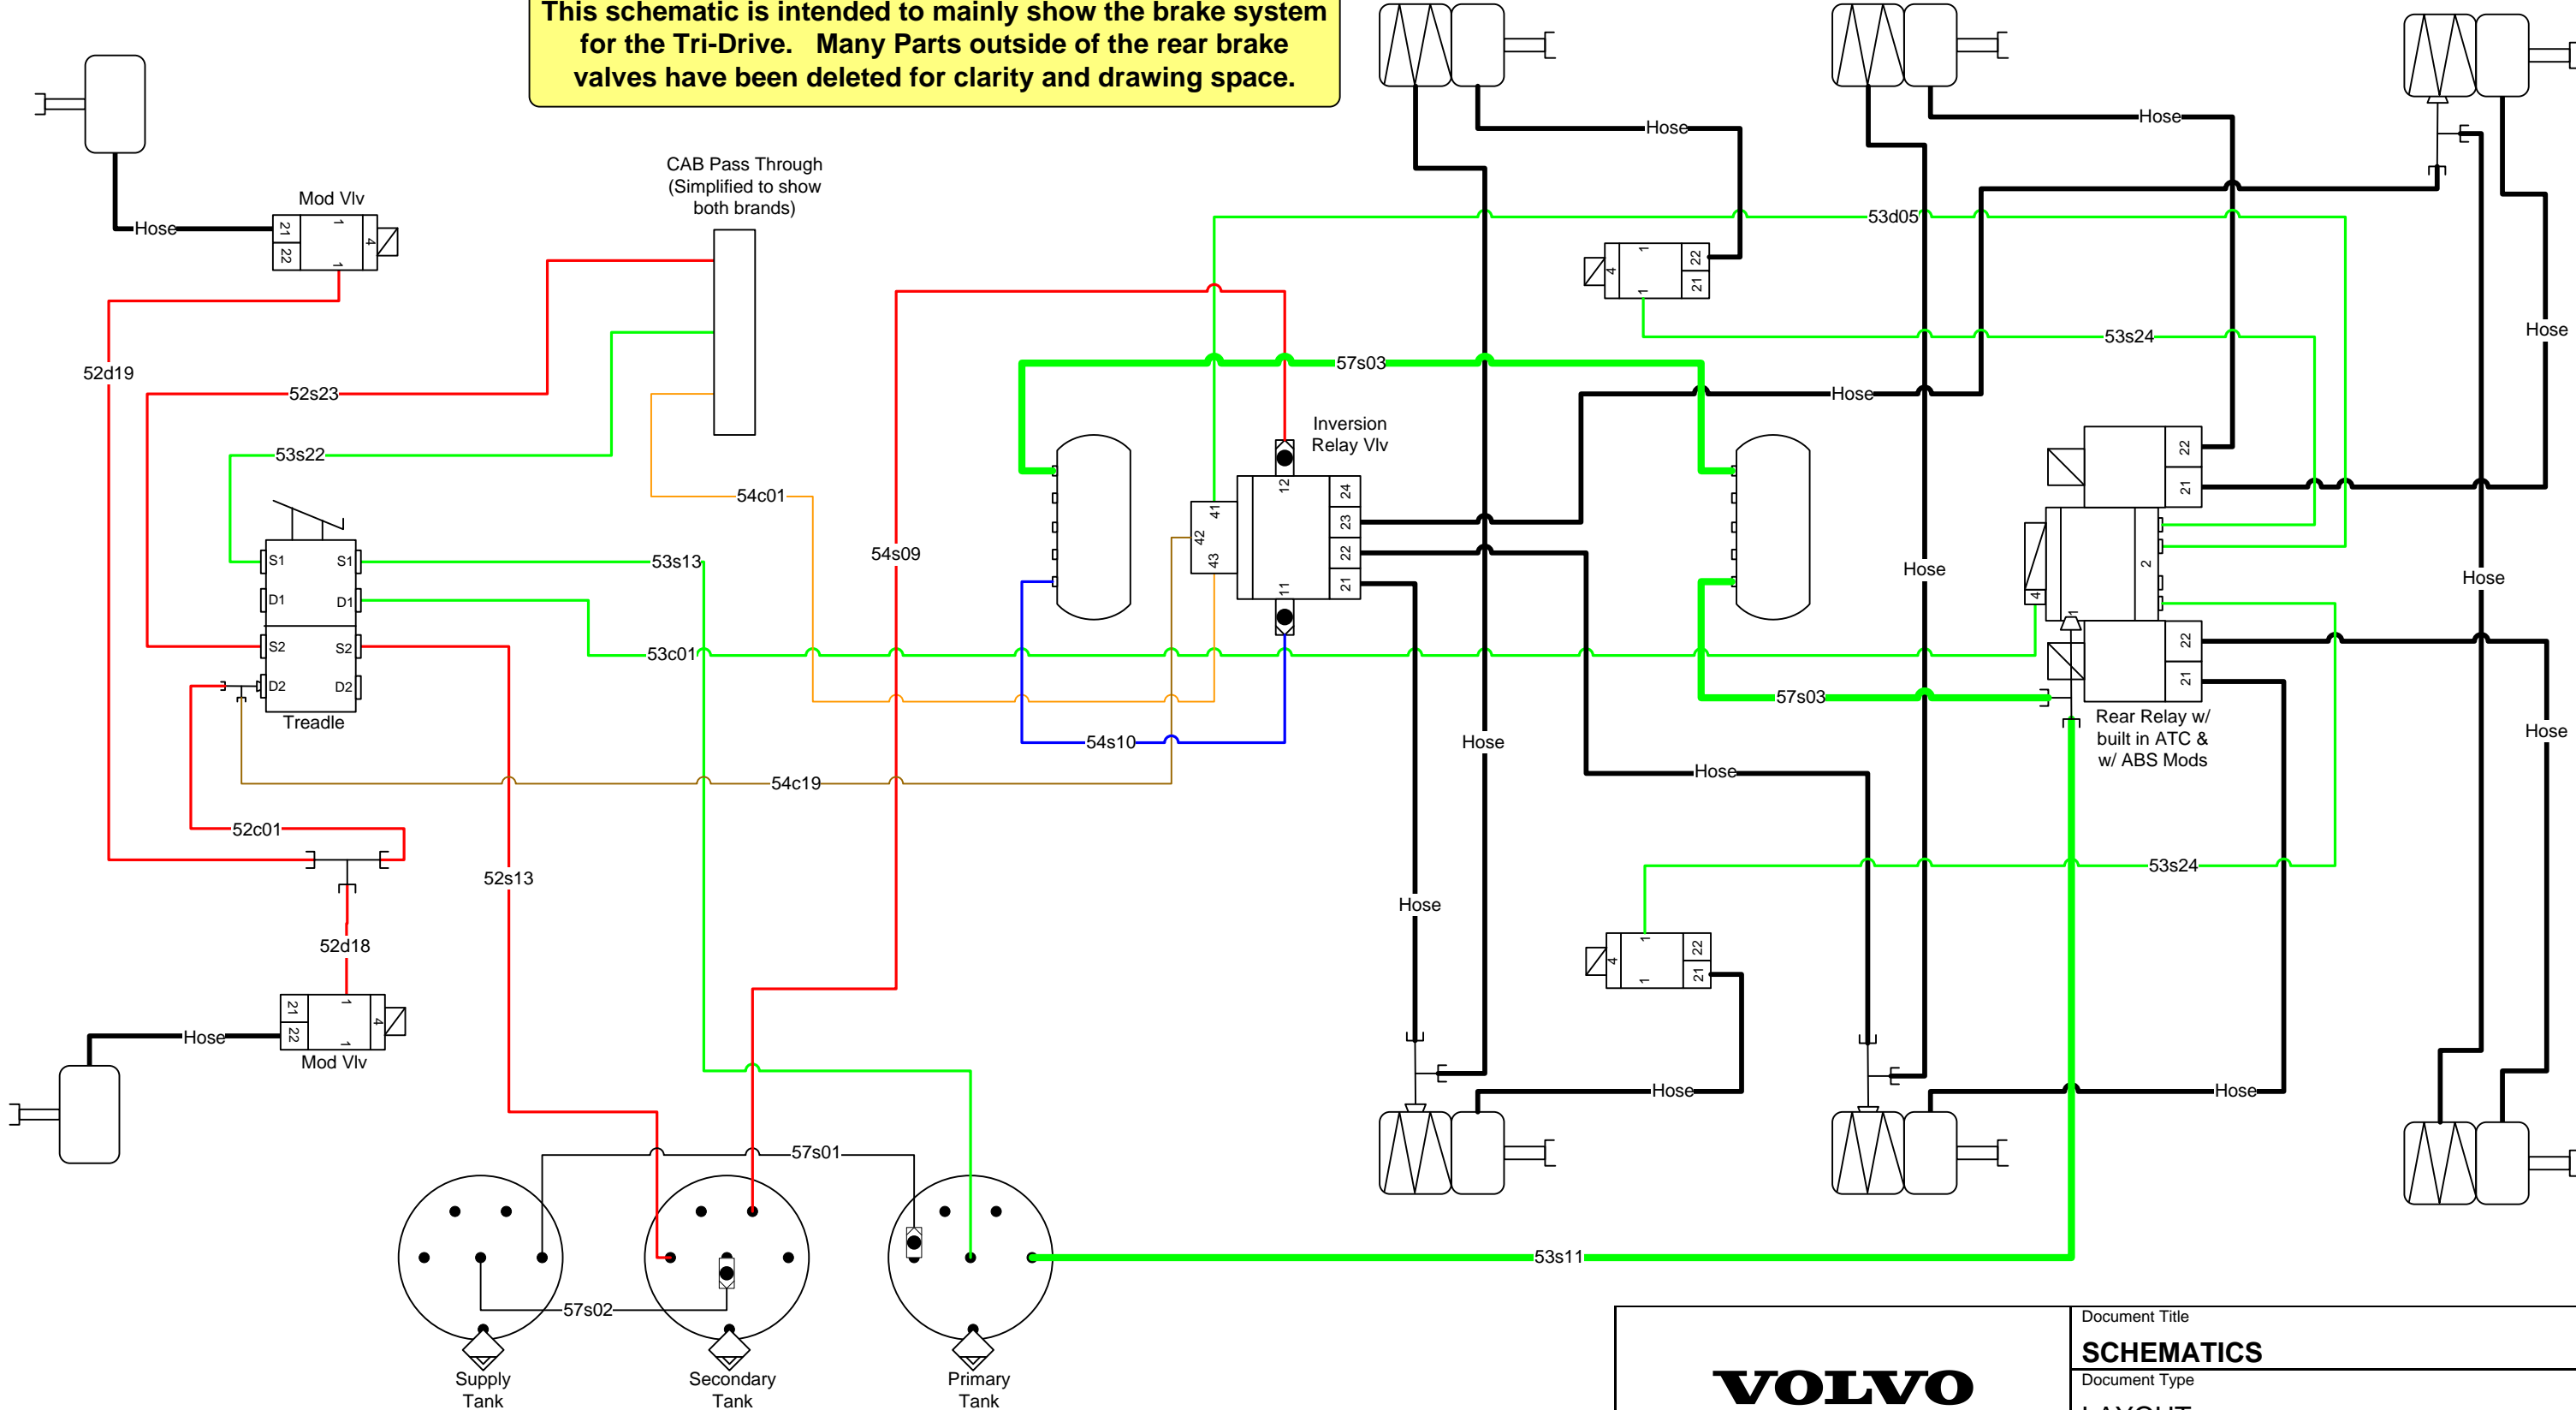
This schematic is intended to mainly show the brake system for the Tri-Drive. Many Parts outside of the rear brake valves have been deleted for clarity and drawing space.

Hose

Mod Vlv

21 22 1 1 4

CAB Pass Through
(Simplified to show both brands)

52d19

52s23

53s22

54c01

54s09

53s13

53c01

S1 S1
D1 D1
S2 S2
D2 D2

Treadle

52c01

52s13

54c19

52d18

21 22 1 1 4

Hose

Mod Vlv

57s01

57s02

Supply Tank

Secondary Tank

Primary Tank

53s11

57s03

Inversion Relay Vlv

41 42 43 12 11 24 23 22 21

54s10

Hose

53d05

22 21 1 1 4

53s24

Hose

Hose

Hose

Hose

Hose

57s03

Hose

Hose

22 21

2 4

22 21

Rear Relay w/ built in ATC & w/ ABS Mods

Hose

Hose

53s24

22 21 1 1 4

Hose

Hose

Hose

Hose

Hose

Hose

VOLVO

Document Title

SCHEMATICS

Document Type

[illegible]